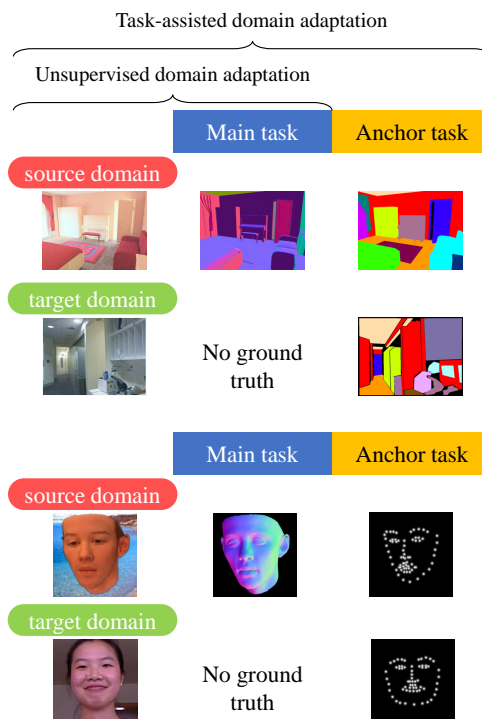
Task-assisted domain adaptation

Unsupervised domain adaptation

Main task

Anchor task

source domain

target domain

No ground truth

Main task

Anchor task

source domain

target domain

No ground truth